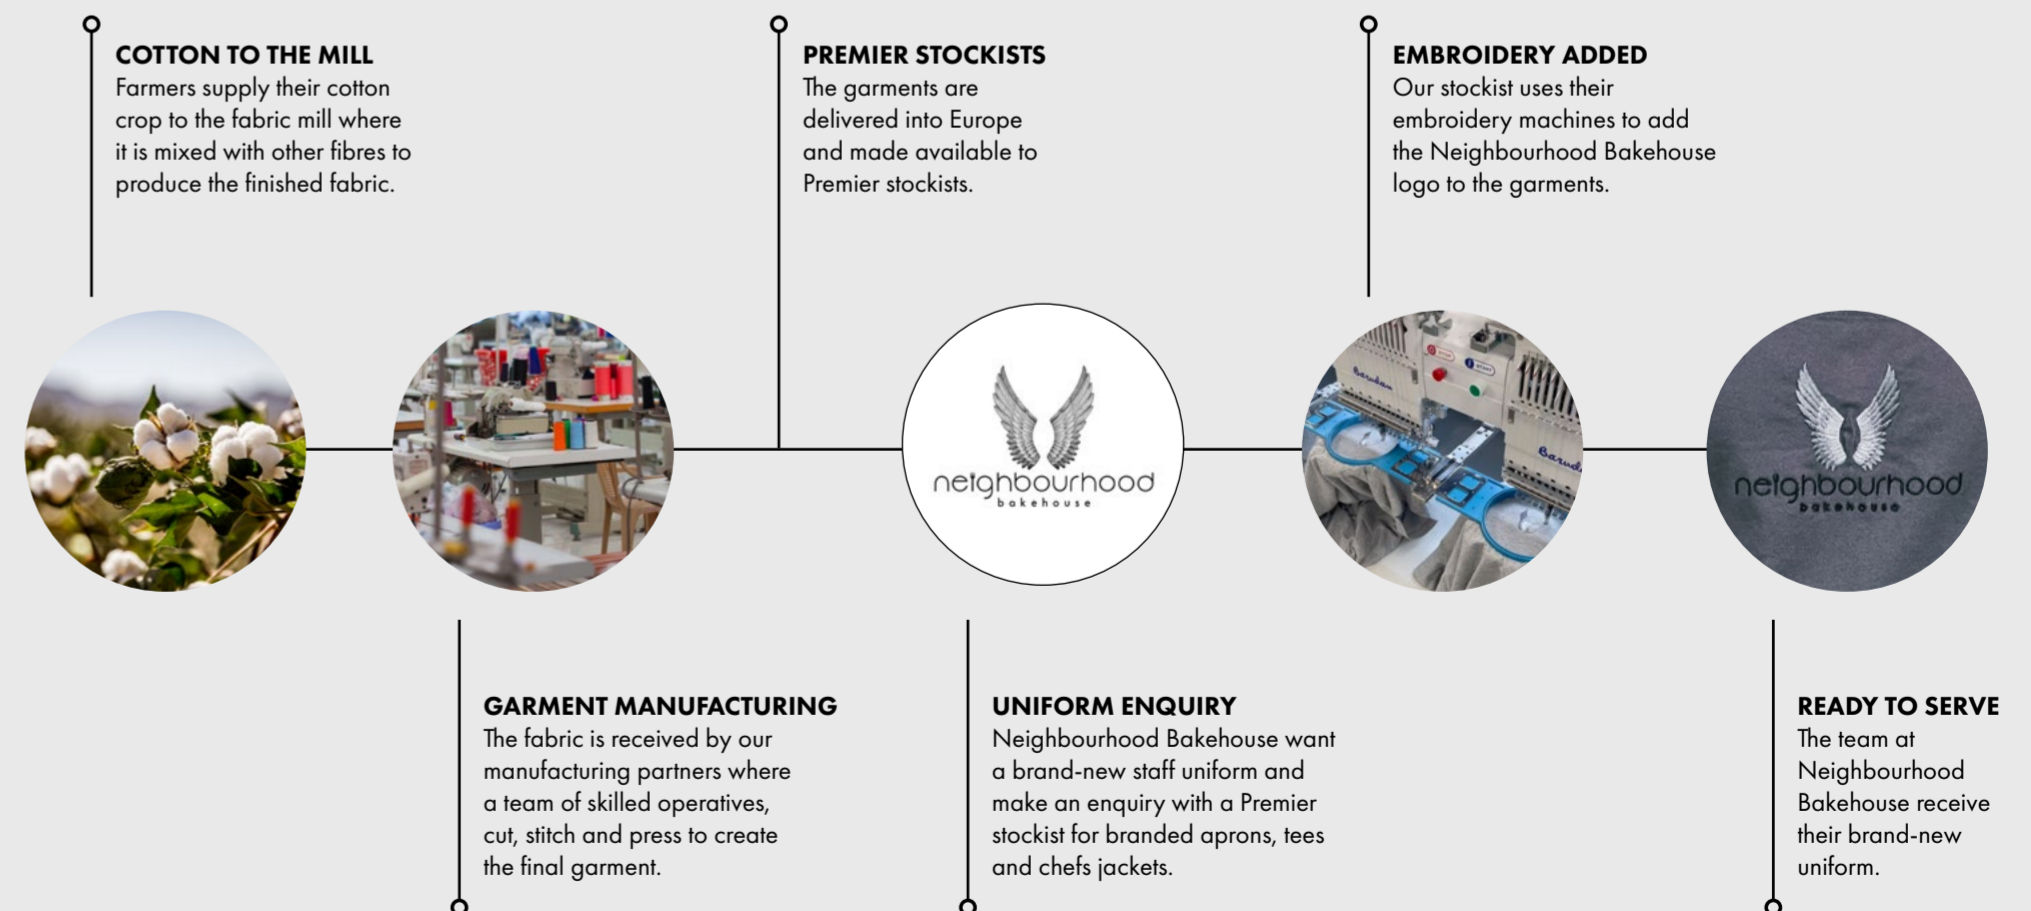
COTTON TO THE MILL
Farmers supply their cotton crop to the fabric mill where it is mixed with other fibres to produce the finished fabric.

PREMIER STOCKISTS
The garments are delivered into Europe and made available to Premier stockists.

EMBROIDERY ADDED
Our stockist uses their embroidery machines to add the Neighbourhood Bakehouse logo to the garments.

neighbourhood
bakehouse

neighbourhood
bakehouse

GARMENT MANUFACTURING
The fabric is received by our manufacturing partners where a team of skilled operatives, cut, stitch and press to create the final garment.

UNIFORM ENQUIRY
Neighbourhood Bakehouse want a brand-new staff uniform and make an enquiry with a Premier stockist for branded aprons, tees and chefs jackets.

READY TO SERVE
The team at Neighbourhood Bakehouse receive their brand-new uniform.